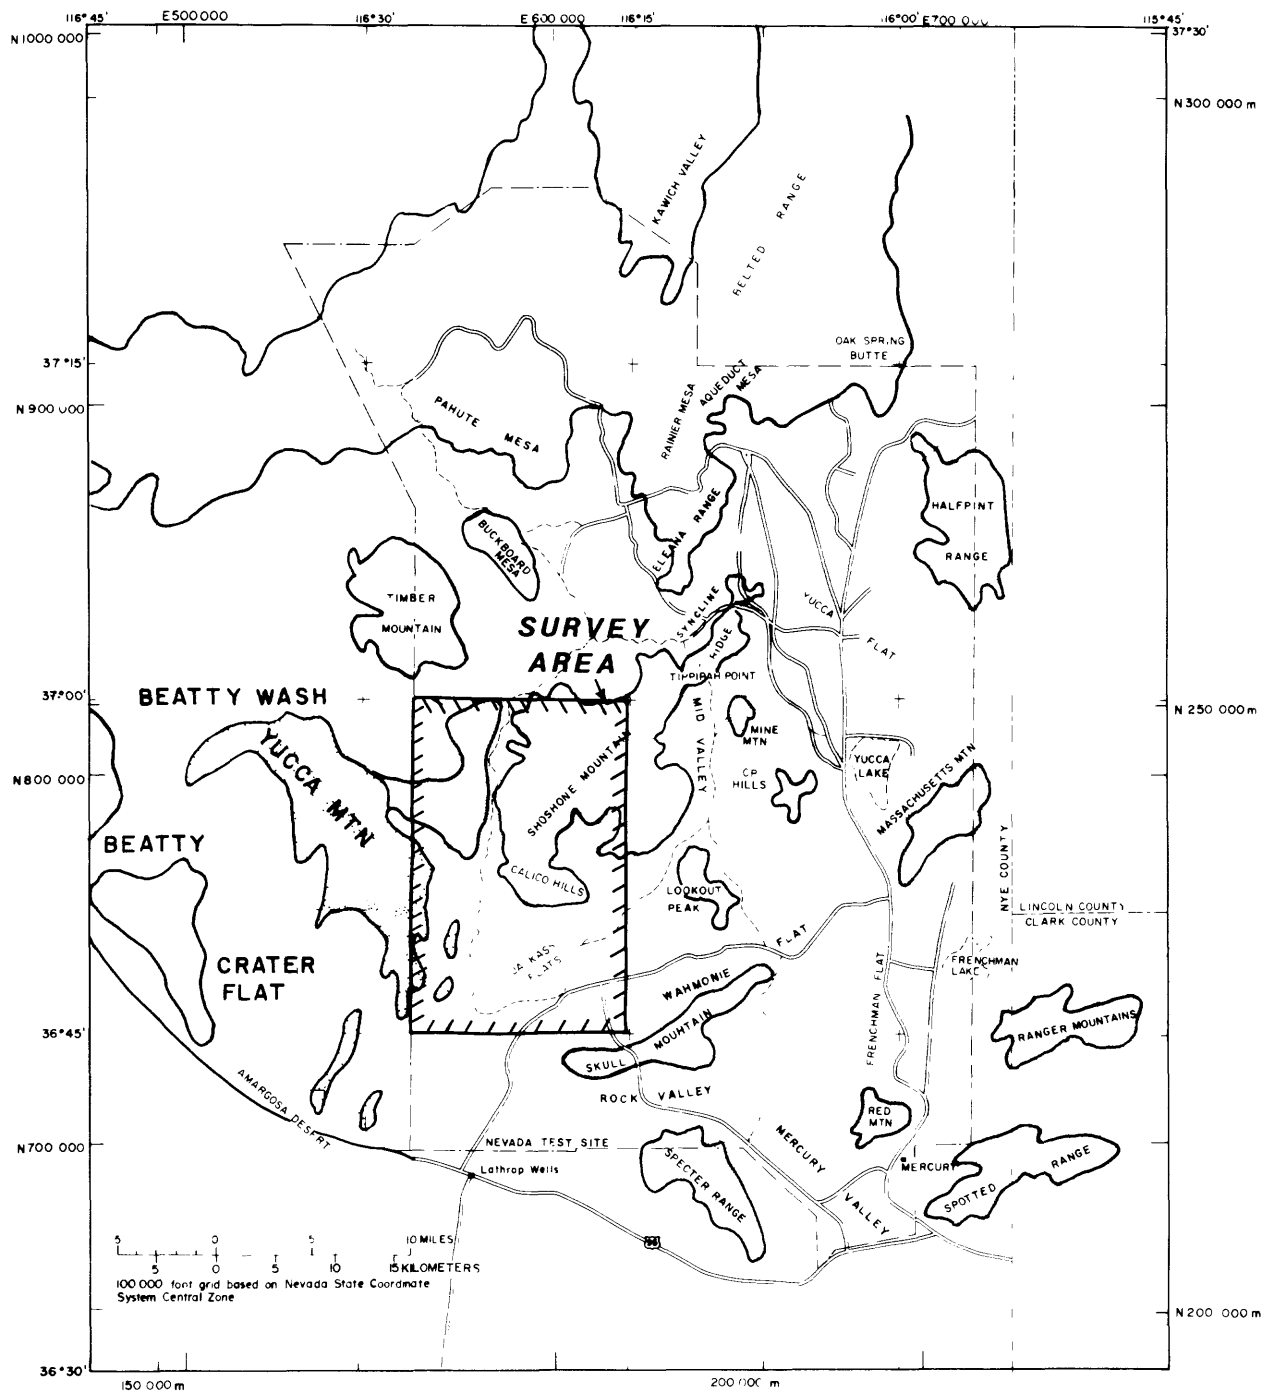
116°45' E500000 116°30' E600000 116°15' 116°00' E700000 115°45'

N1000000 37°30'

N300000 m

KAWICH VALLEY

BELTED RANGE

OAK SPRING BUTTE

37°15'

N900000

PAHUTE MESA

RAINIER MESA

AQUEDUCT MESA

ELEANA RANGE

HALFPINT RANGE

BUCKBOARD MESA

TIMBER MOUNTAIN

SURVEY AREA

SYNCLINE RIDGE

YUCCA FLAT

TIPPIPAH POINT

37°00'

BEATTY WASH

N250000 m

MID VALLEY

MINE MTN

YUCCA MTN

N800000

CP HILLS

YUCCA LAKE

MASSACHUSETTS MTN

SHOSHONE MOUNTAIN

BEATTY

NYE COUNTY

CALICO HILLS

LOOKOUT PEAK

LINCOLN COUNTY

CLARK COUNTY

CRATER FLAT

JACKASS FLATS

FLAT

FRENCHMAN LAKE

WAHMONIE

FRENCHMAN FLAT

36°45'

MOUNTAIN

RANGER MOUNTAINS

SKULL

AMARGOSA DESERT

ROCK VALLEY

RED MTN

N700000

NEVADA TEST SITE

MERCURY

SPECTER RANGE

MERCURY

SPOTTED RANGE

Lathrop Wells

VALLEY

5 0 5 10 MILES

5 0 5 10 15 KILOMETERS

100000 foot grid based on Nevada State Coordinate System Central Zone

N200000 m

36°30'

150000 m

200000 m